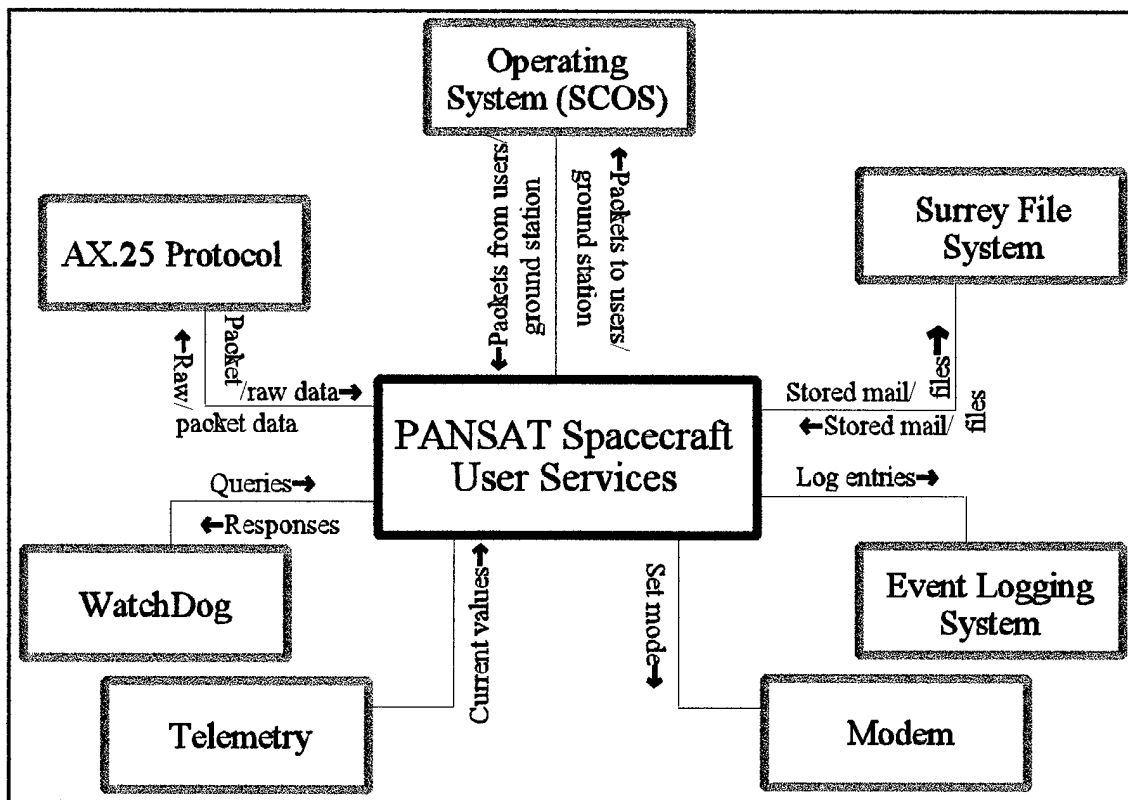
Operating System (SCOS)

AX.25 Protocol

Surrey File System

←Packets from users/ ground station

↑Packets to users/ ground station

←Raw/ packet data

Packet/raw data→

PANSAT Spacecraft User Services

Stored mail/ files↑

←Stored mail/ files

Queries→

←Responses

Log entries→

WatchDog

Current values↑

Set mode↓

Event Logging System

Telemetry

Modem